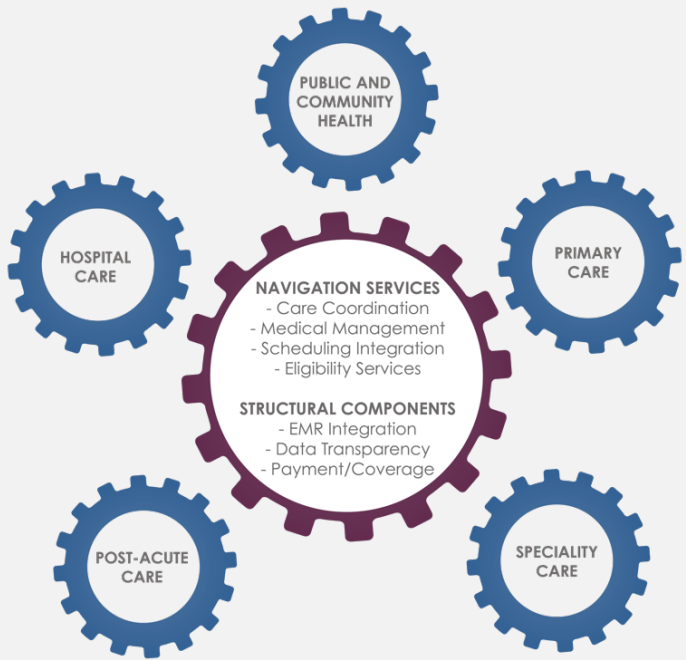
PUBLIC AND COMMUNITY HEALTH

HOSPITAL CARE

PRIMARY CARE

NAVIGATION SERVICES
- Care Coordination
- Medical Management
- Scheduling Integration
- Eligibility Services

STRUCTURAL COMPONENTS
- EMR Integration
- Data Transparency
- Payment/Coverage

POST-ACUTE CARE

SPECIALITY CARE